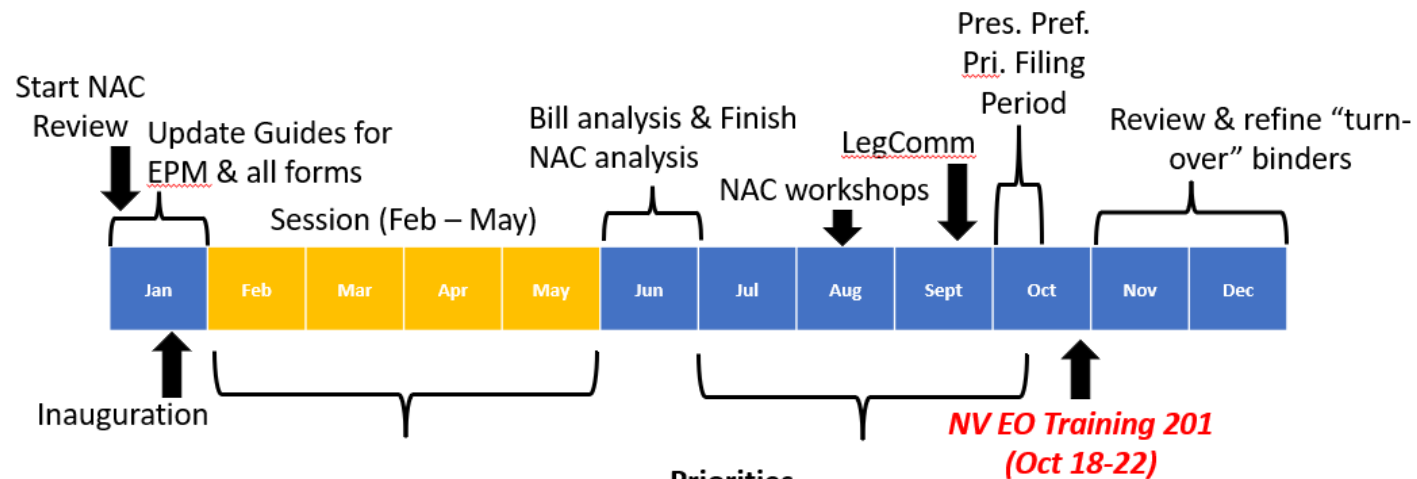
Start NAC Review

Update Guides for EPM & all forms

Session (Feb – May)

Bill analysis & Finish NAC analysis

NAC workshops

LegComm

Pres. Pref. Pri. Filing Period

Review & refine "turn-over" binders

| Jan | Feb | Mar | Apr | May | Jun | Jul | Aug | Sept | Oct | Nov | Dec |
|---|---|---|---|---|---|---|---|---|---|---|---|

Inauguration

NV EO Training 201 (Oct 18-22)

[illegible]